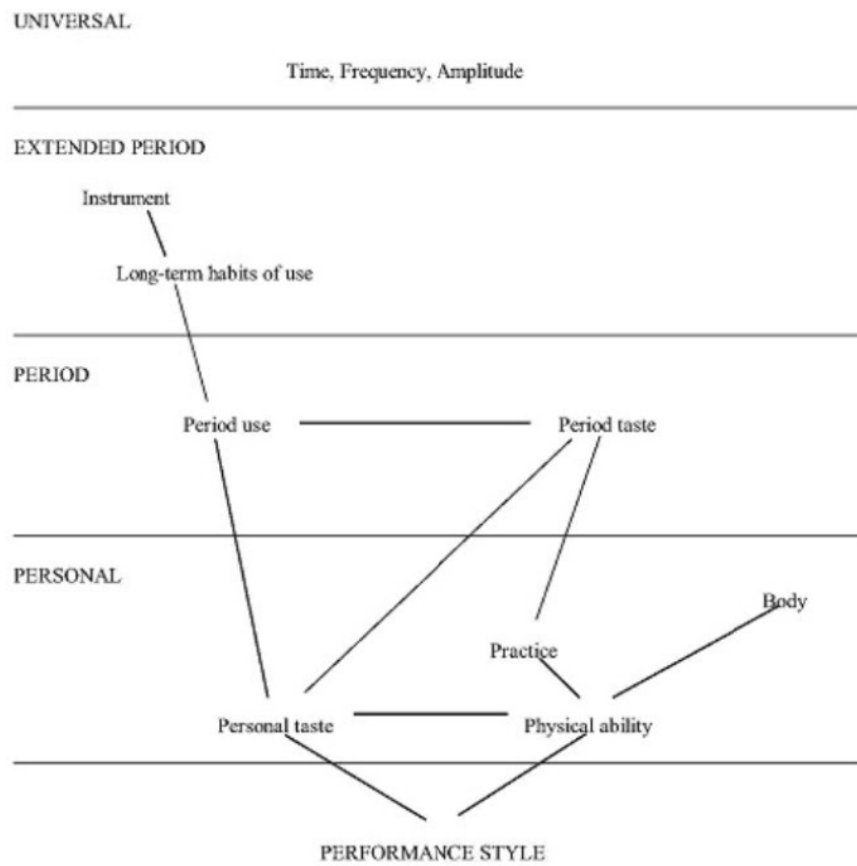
UNIVERSAL

Time, Frequency, Amplitude

EXTENDED PERIOD

Instrument

Long-term habits of use

PERIOD

Period use

Period taste

PERSONAL

Body

Practice

Personal taste

Physical ability

PERFORMANCE STYLE